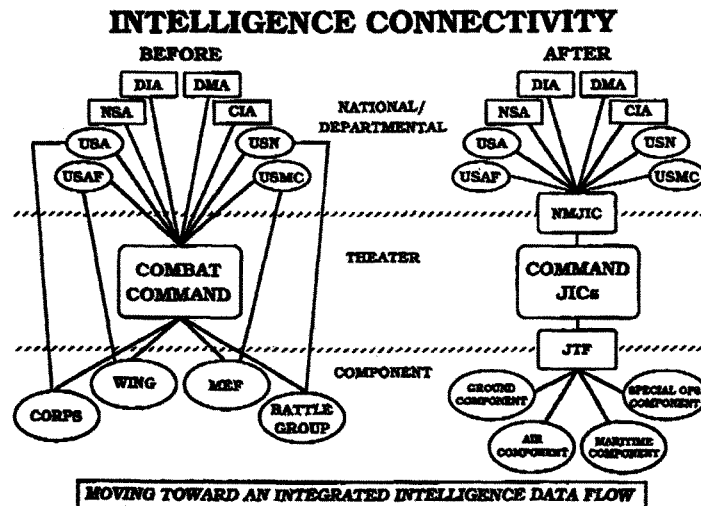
INTELLIGENCE CONNECTIVITY

BEFORE

DIA
DMA
NSA
CIA
USA
USN
USAF
USMC

NATIONAL/ DEPARTMENTAL

THEATER

COMPONENT

COMBAT COMMAND

CORPS
WING
MEF
BATTLE GROUP

AFTER

DIA
DMA
NSA
CIA
USA
USN
USAF
USMC

NMJIC

COMMAND JICs

JTF

GROUND COMPONENT
SPECIAL OPS COMPONENT
AIR COMPONENT
MARITIME COMPONENT

MOVING TOWARD AN INTEGRATED INTELLIGENCE DATA FLOW